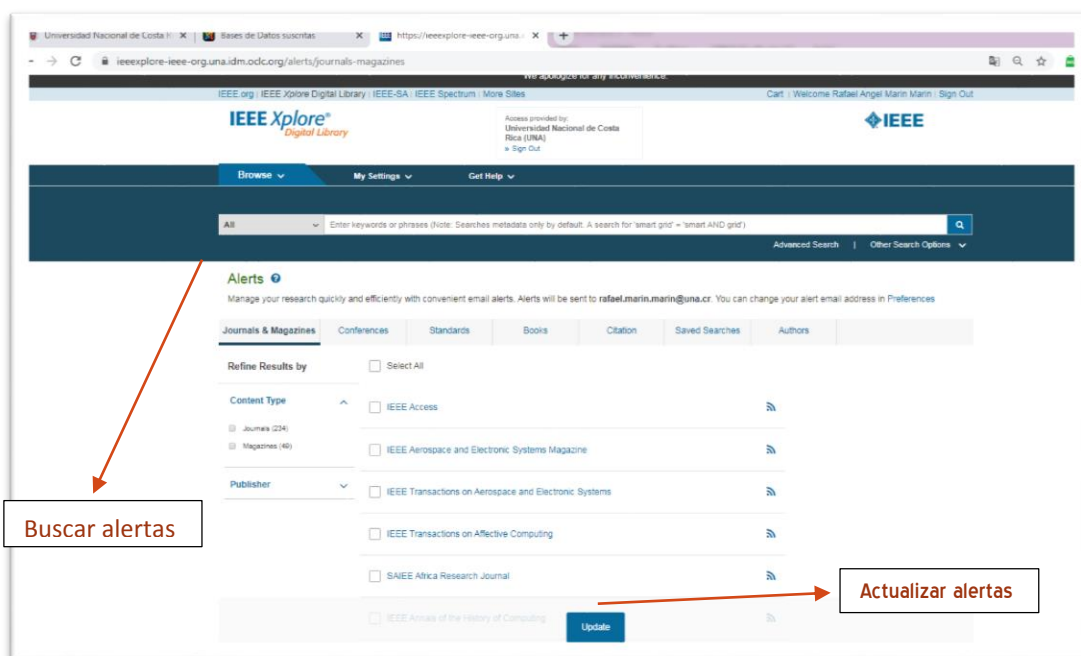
Universidad Nacional de Costa R × | Bases de Datos suscritas × | https://ieeexplore-ieee-org.una. × | +

ieeexplore-ieee-org.una.idm.oclc.org/alerts/journals-magazines

We apologize for any inconvenience.

IEEE.org | IEEE Xplore Digital Library | IEEE-SA | IEEE Spectrum | More Sites

Cart | Welcome Rafael Angel Marin Marin | Sign Out

IEEE Xplore® Digital Library

Access provided by: Universidad Nacional de Costa Rica (UNA) » Sign Out

IEEE

Browse My Settings Get Help

All

Enter keywords or phrases (Note: Searches metadata only by default. A search for 'smart grid' = 'smart AND grid')

Advanced Search | Other Search Options

Alerts

Manage your research quickly and efficiently with convenient email alerts. Alerts will be sent to rafael.marin.marin@una.cr. You can change your alert email address in Preferences

Journals & Magazines | Conferences | Standards | Books | Citation | Saved Searches | Authors

Refine Results by

Content Type

Journals (234)

Magazines (40)

Publisher

Select All

IEEE Access

IEEE Aerospace and Electronic Systems Magazine

IEEE Transactions on Aerospace and Electronic Systems

IEEE Transactions on Affective Computing

SAIEE Africa Research Journal

IEEE Annals of the History of Computing

Update

Buscar alertas

Actualizar alertas